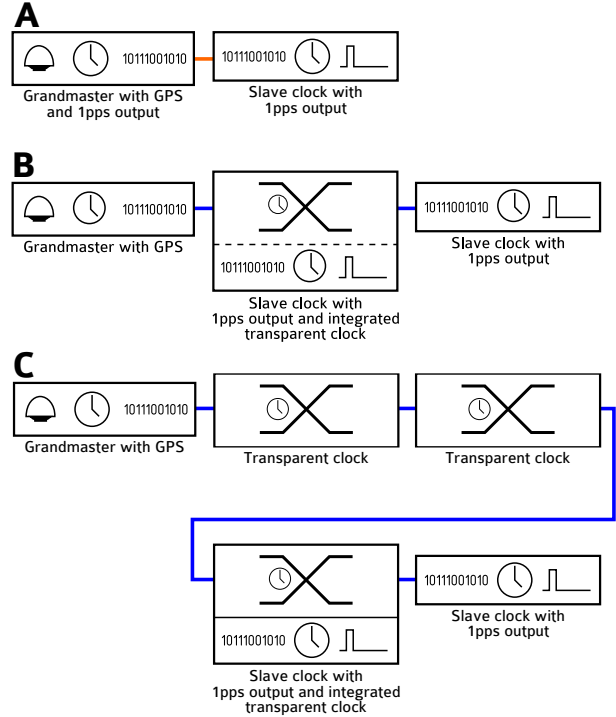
A

10111001010

Grandmaster with GPS and 1pps output

10111001010

Slave clock with 1pps output

B

10111001010

Grandmaster with GPS

10111001010

Slave clock with 1pps output and integrated transparent clock

10111001010

Slave clock with 1pps output

C

10111001010

Grandmaster with GPS

Transparent clock

Transparent clock

10111001010

Slave clock with 1pps output and integrated transparent clock

10111001010

Slave clock with 1pps output